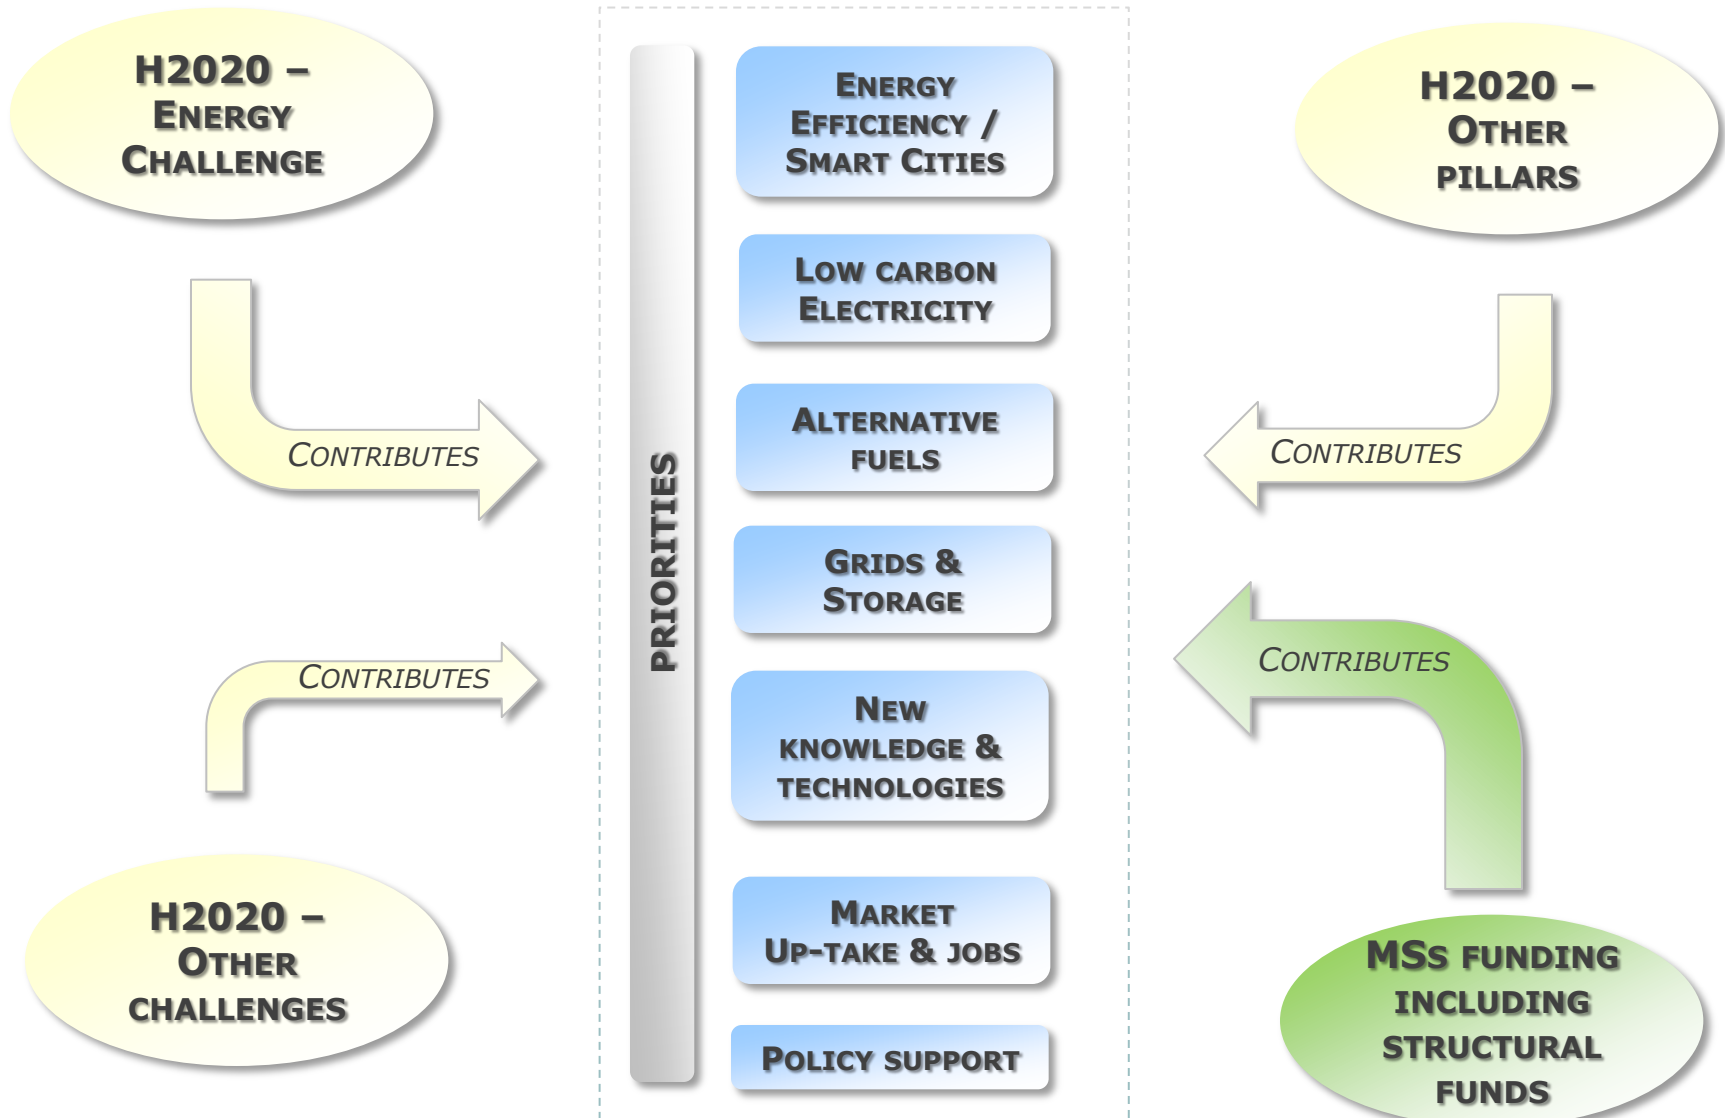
H2020 – Energy Challenge

Contributes

Contributes

H2020 – Other challenges

Priorities

Energy Efficiency / Smart Cities

Low carbon Electricity

Alternative fuels

Grids & Storage

New knowledge & technologies

Market Up-take & jobs

Policy support

H2020 – Other pillars

Contributes

Contributes

MSs funding including structural funds